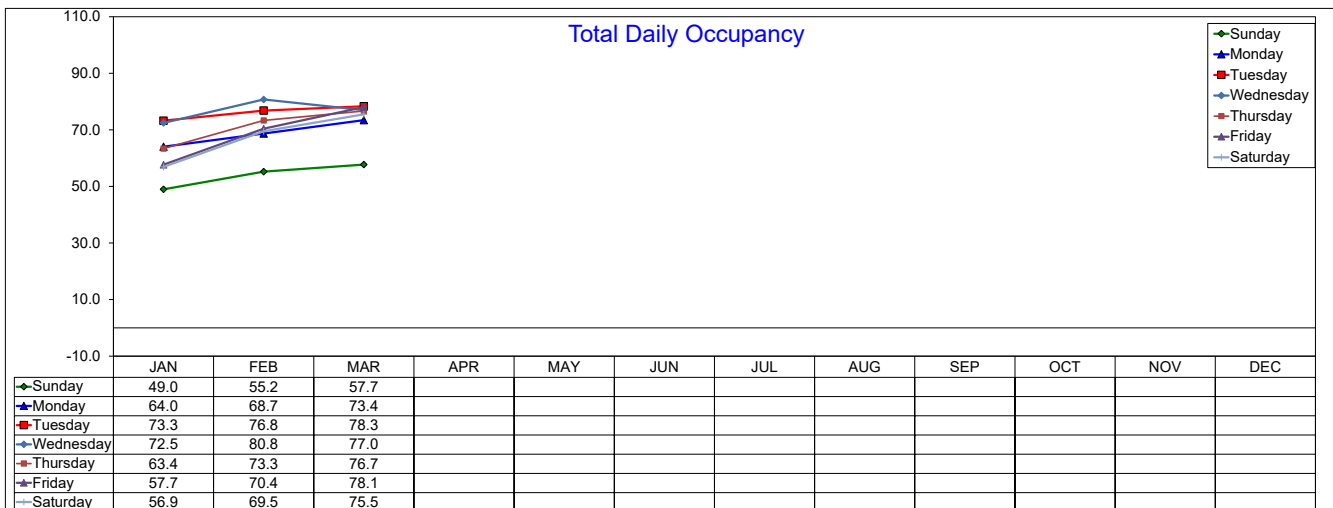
Total Daily Occupancy

110.0
90.0
70.0
50.0
30.0
10.0
-10.0

Sunday
Monday
Tuesday
Wednesday
Thursday
Friday
Saturday

| | JAN | FEB | MAR | APR | MAY | JUN | JUL | AUG | SEP | OCT | NOV | DEC |
|---|---|---|---|---|---|---|---|---|---|---|---|---|
| Sunday | 49.0 | 55.2 | 57.7 | | | | | | | | | |
| Monday | 64.0 | 68.7 | 73.4 | | | | | | | | | |
| Tuesday | 73.3 | 76.8 | 78.3 | | | | | | | | | |
| Wednesday | 72.5 | 80.8 | 77.0 | | | | | | | | | |
| Thursday | 63.4 | 73.3 | 76.7 | | | | | | | | | |
| Friday | 57.7 | 70.4 | 78.1 | | | | | | | | | |
| Saturday | 56.9 | 69.5 | 75.5 | | | | | | | | | |